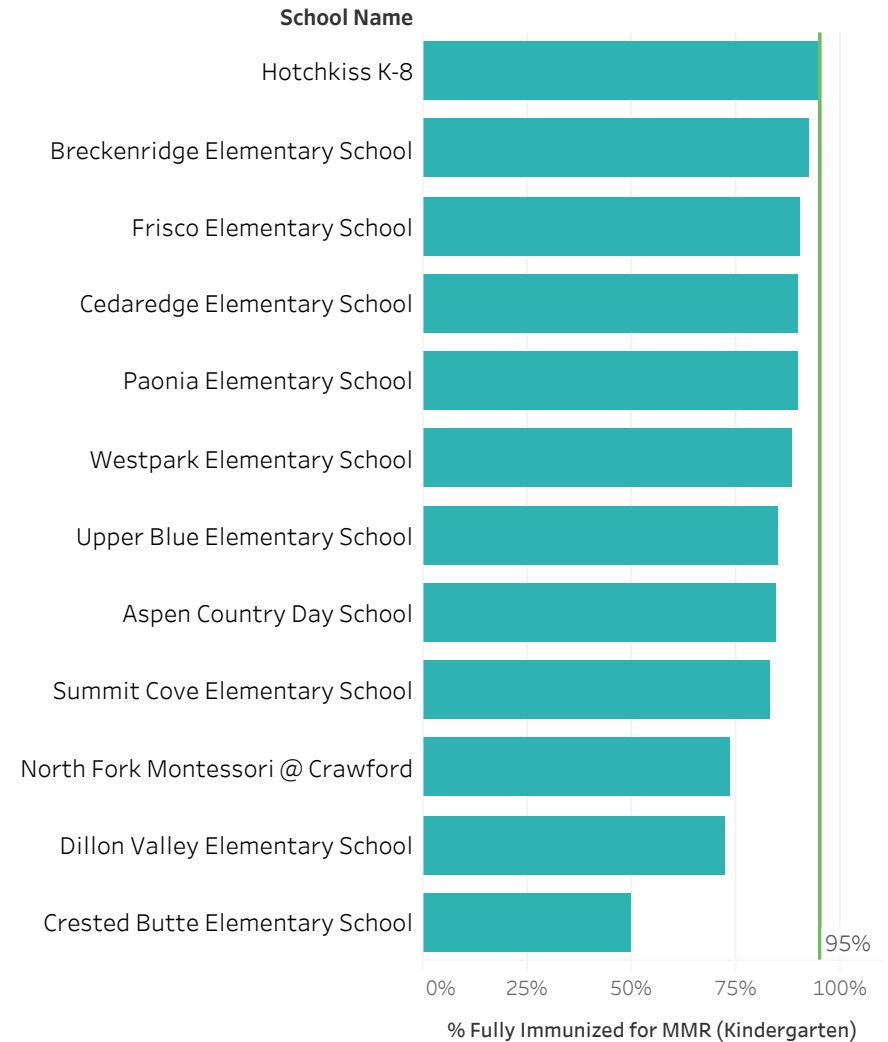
School Name

Hotchkiss K-8
Breckenridge Elementary School
Frisco Elementary School
Cedaredge Elementary School
Paonia Elementary School
Westpark Elementary School
Upper Blue Elementary School
Aspen Country Day School
Summit Cove Elementary School
North Fork Montessori @ Crawford
Dillon Valley Elementary School
Crested Butte Elementary School

95%

0% 25% 50% 75% 100%

% Fully Immunized for MMR (Kindergarten)